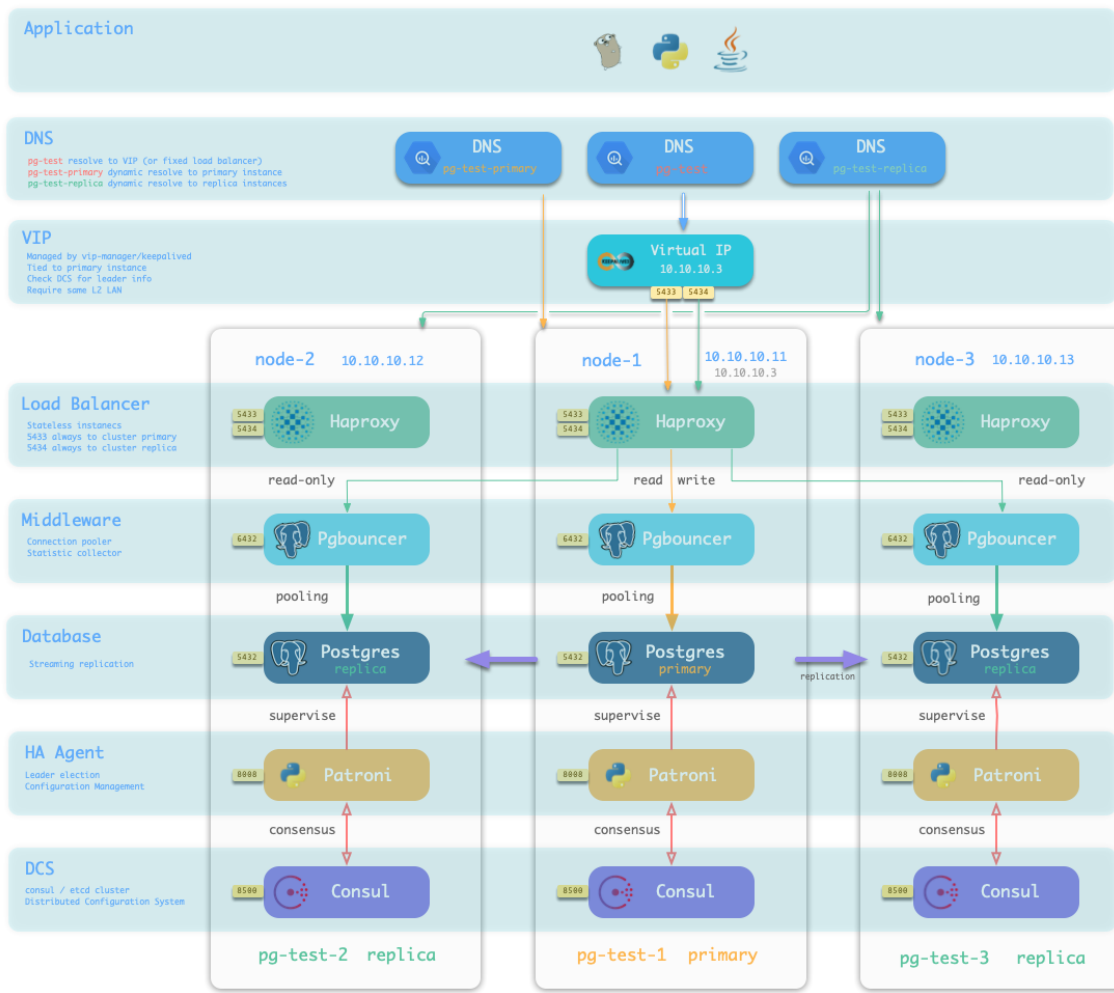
Application

DNS
pg-test resolve to VIP (or fixed load balancer)
pg-test-primary dynamic resolve to primary instance
pg-test-replica dynamic resolve to replica instances

DNS
pg-test-primary

DNS
pg-test

DNS
pg-test-replica

VIP
Managed by vip-manager/keepalived
Tied to primary instance
Check DCS for leader info
Require same L2 LAN

Virtual IP
10.10.10.3
5433 5434

node-2 10.10.10.12

node-1 10.10.10.11
10.10.10.3

node-3 10.10.10.13

Load Balancer
Stateless instances
5433 always to cluster primary
5434 always to cluster replica

5433
5434
Haproxy

5433
5434
Haproxy

5433
5434
Haproxy

read-only
read write
read-only

Middleware
Connection pooler
Statistic collector

6432 Pgbouncer
6432 Pgbouncer
6432 Pgbouncer

pooling
pooling
pooling

Database
Streaming replication

5432 Postgres replica
5432 Postgres primary
replication
5432 Postgres replica

supervise
supervise
supervise

HA Agent
Leader election
Configuration Management

8008 Patroni
8008 Patroni
8008 Patroni

consensus
consensus
consensus

DCS
consul / etcd cluster
Distributed Configuration System

8500 Consul
8500 Consul
8500 Consul

pg-test-2 replica
pg-test-1 primary
pg-test-3 replica